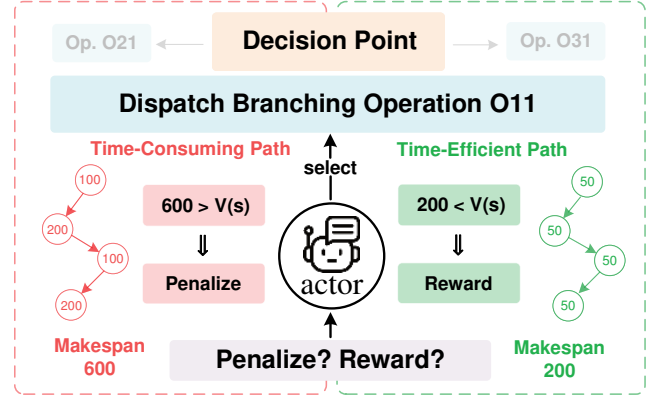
Op. O21

Decision Point

Op. O31

Dispatch Branching Operation O11

Time-Consuming Path

select

Time-Efficient Path

100

200

100

200

600 > V(s)

⇓

Penalize

actor

200 < V(s)

⇓

Reward

50

50

50

50

Makespan 600

Penalize? Reward?

Makespan 200